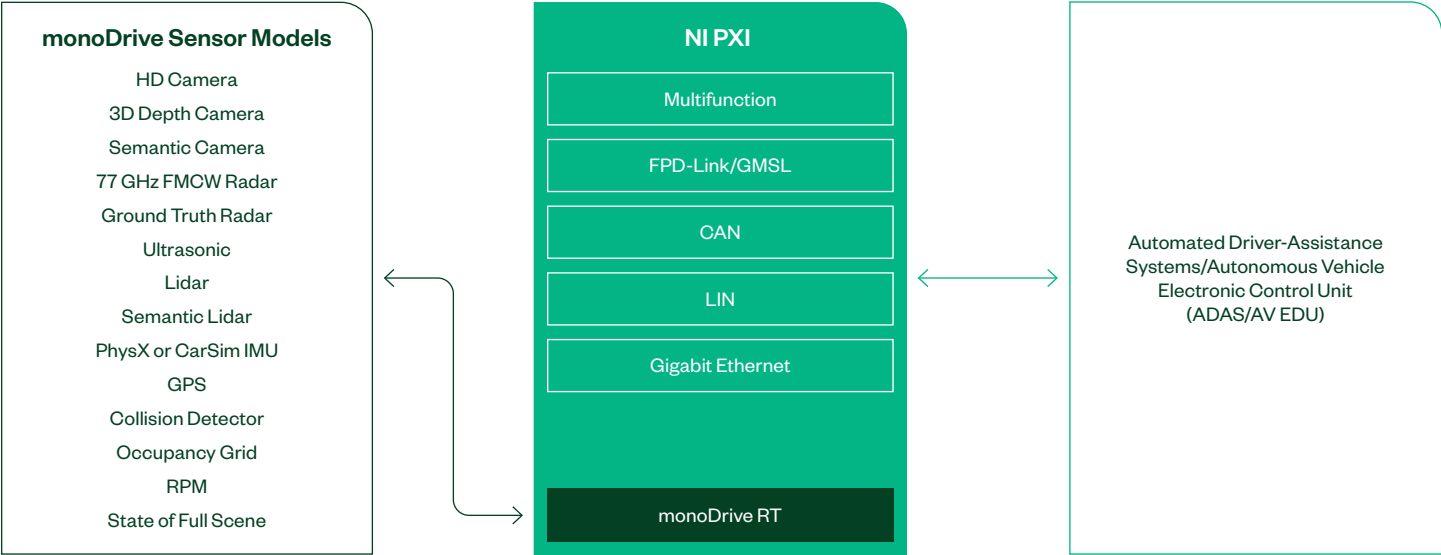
monoDrive Sensor Models

HD Camera
3D Depth Camera
Semantic Camera
77 GHz FMCW Radar
Ground Truth Radar
Ultrasonic
Lidar
Semantic Lidar
PhysX or CarSim IMU
GPS
Collision Detector
Occupancy Grid
RPM
State of Full Scene

NI PXI

Multifunction

FPD-Link/GMSL

CAN

LIN

Gigabit Ethernet

monoDrive RT

Automated Driver-Assistance Systems/Autonomous Vehicle Electronic Control Unit (ADAS/AV EDU)